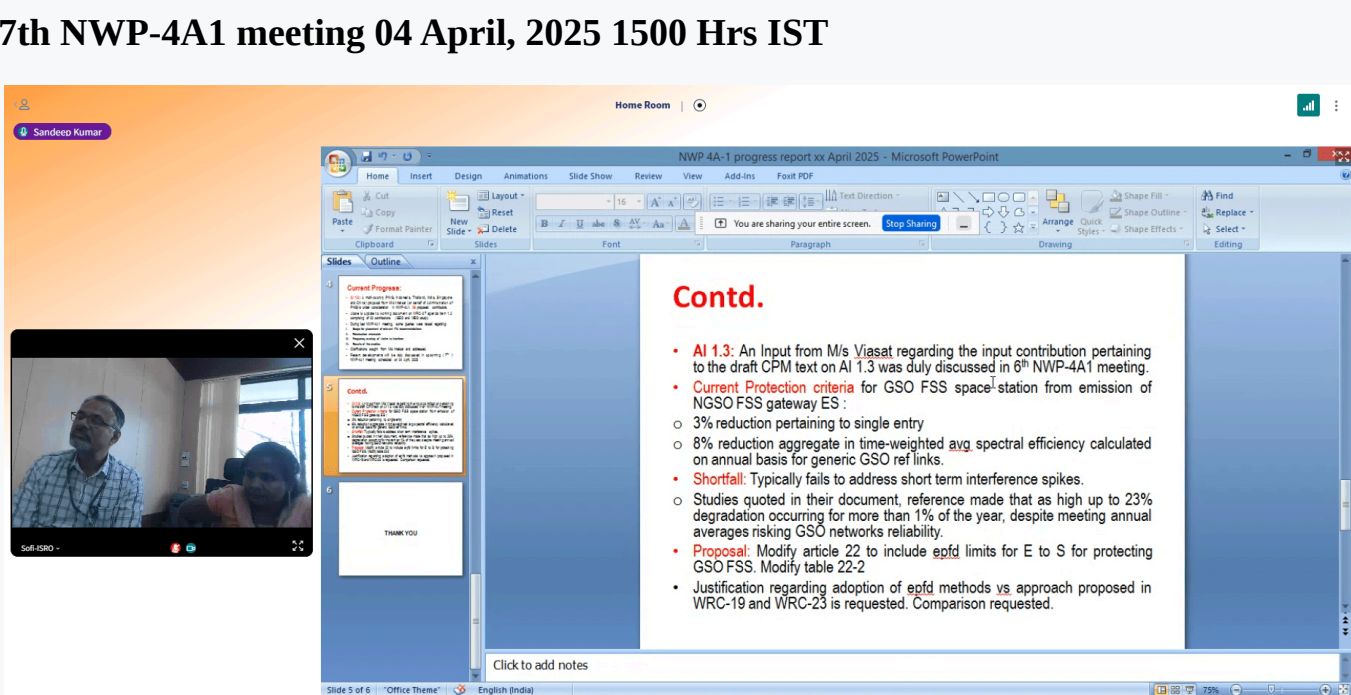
7th NWP-4A1 meeting 04 April, 2025 1500 Hrs IST

Sandeep Kumar

Home Room

NWP 4A-1 progress report xx April 2025 - Microsoft PowerPoint

Home Insert Design Animations Slide Show Review View Add-Ins Foxit PDF

Paste Cut Copy Format Painter Clipboard

New Slide Layout Reset Delete Slides

Font Paragraph Text Direction

You are sharing your entire screen. Stop Sharing

Arrange Quick Styles Shape Fill Shape Outline Shape Effects Drawing

Find Replace Select Editing

Slides Outline

Current Progress:

Contd.

THANK YOU

Sofi-ISRO

Contd.

• AI 1.3: An Input from M/s Viasat regarding the input contribution pertaining to the draft CPM text on AI 1.3 was duly discussed in 6$^{th}$ NWP-4A1 meeting.

• Current Protection criteria for GSO FSS space station from emission of NGSO FSS gateway ES :

○ 3% reduction pertaining to single entry

○ 8% reduction aggregate in time-weighted avg spectral efficiency calculated on annual basis for generic GSO ref links.

• Shortfall: Typically fails to address short term interference spikes.

○ Studies quoted in their document, reference made that as high up to 23% degradation occurring for more than 1% of the year, despite meeting annual averages risking GSO networks reliability.

• Proposal: Modify article 22 to include epfd limits for E to S for protecting GSO FSS. Modify table 22-2

• Justification regarding adoption of epfd methods vs approach proposed in WRC-19 and WRC-23 is requested. Comparison requested.

Click to add notes

Slide 5 of 6 "Office Theme" English (India) 75%